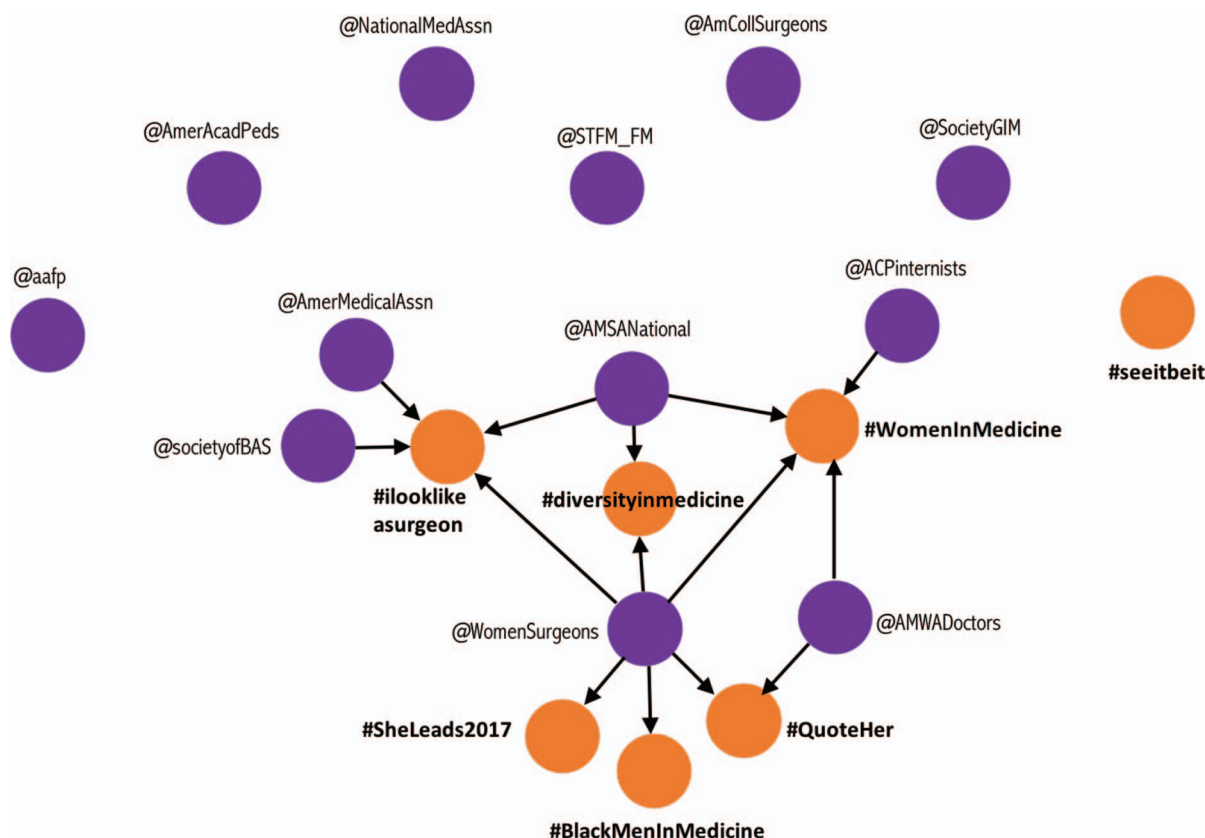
@NationalMedAssn
@AmCollSurgeons
@AmerAcadPeds
@STFM_FM
@SocietyGIM
@aafp
@AmerMedicalAssn
@AMSANational
@ACPinternists
#seeitbeit
@societyofBAS
#WomenInMedicine
#ilooklike asurgeon
#diversityinmedicine
@WomenSurgeons
@AMWADoctors
#SheLeads2017
#QuoteHer
#BlackMenInMedicine